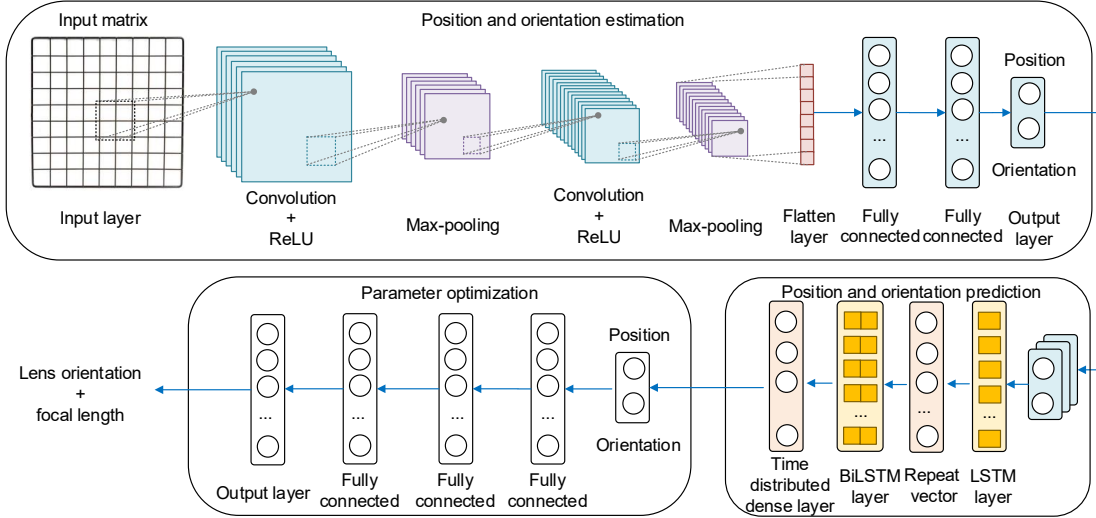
Input matrix

Position and orientation estimation

Input layer

Convolution + ReLU

Max-pooling

Convolution + ReLU

Max-pooling

Flatten layer

...

Fully connected

...

Fully connected

Position

Orientation

Output layer

Parameter optimization

Lens orientation + focal length

...

Output layer

...

Fully connected

...

Fully connected

...

Fully connected

Position

Orientation

Position and orientation prediction

Time distributed dense layer

...

BiLSTM layer

...

Repeat vector

...

LSTM layer